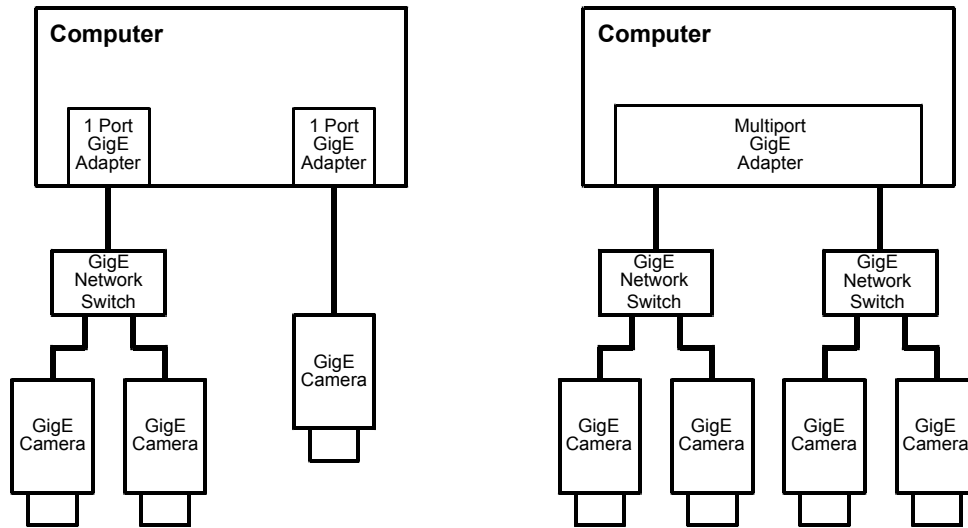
Computer

1 Port GigE Adapter

1 Port GigE Adapter

GigE Network Switch

GigE Camera

GigE Camera

GigE Camera

Computer

Multiport GigE Adapter

GigE Network Switch

GigE Network Switch

GigE Camera

GigE Camera

GigE Camera

GigE Camera